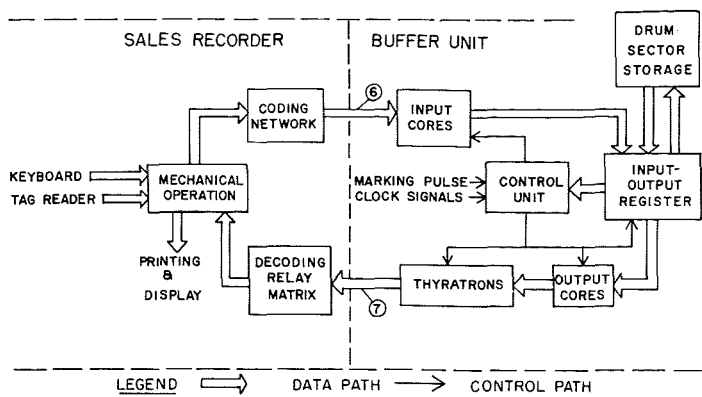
SALES RECORDER

BUFFER UNIT

DRUM SECTOR STORAGE

CODING NETWORK

6

INPUT CORES

KEYBOARD

TAG READER

MECHANICAL OPERATION

MARKING PULSE

CLOCK SIGNALS

CONTROL UNIT

INPUT-OUTPUT REGISTER

PRINTING & DISPLAY

DECODING RELAY MATRIX

7

THYRATRONS

OUTPUT CORES

LEGEND DATA PATH CONTROL PATH